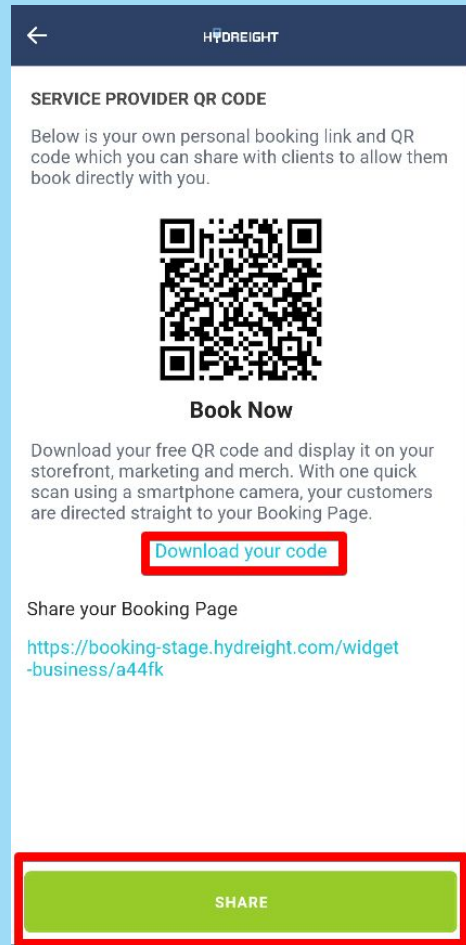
HYDREIGHT

SERVICE PROVIDER QR CODE

Below is your own personal booking link and QR code which you can share with clients to allow them book directly with you.

Book Now

Download your free QR code and display it on your storefront, marketing and merch. With one quick scan using a smartphone camera, your customers are directed straight to your Booking Page.

Download your code

Share your Booking Page

https://booking-stage.hydreight.com/widget-business/a44fk

SHARE